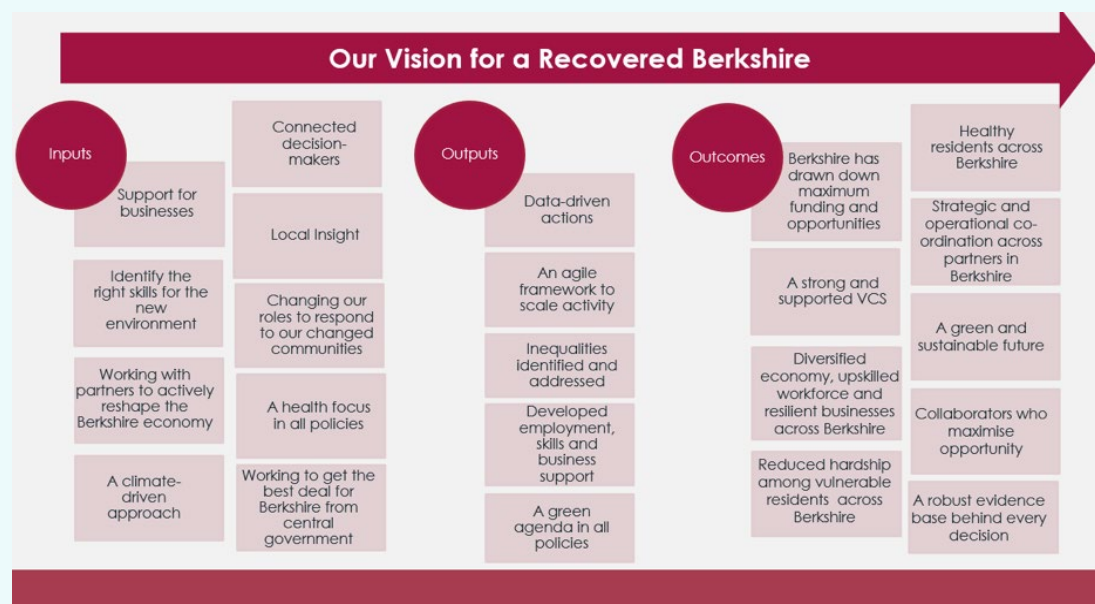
Our Vision for a Recovered Berkshire

Inputs

Support for businesses

Identify the right skills for the new environment

Working with partners to actively reshape the Berkshire economy

A climate-driven approach

Connected decision-makers

Local Insight

Changing our roles to respond to our changed communities

A health focus in all policies

Working to get the best deal for Berkshire from central government

Outputs

Data-driven actions

An agile framework to scale activity

Inequalities identified and addressed

Developed employment, skills and business support

A green agenda in all policies

Outcomes

Berkshire has drawn down maximum funding and opportunities

A strong and supported VCS

Diversified economy, upskilled workforce and resilient businesses across Berkshire

Reduced hardship among vulnerable residents across Berkshire

Healthy residents across Berkshire

Strategic and operational co-ordination across partners in Berkshire

A green and sustainable future

Collaborators who maximise opportunity

A robust evidence base behind every decision